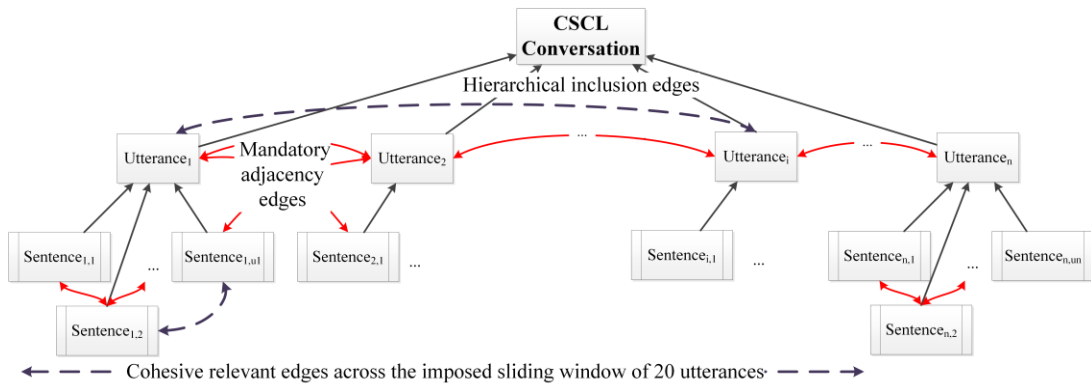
CSCL Conversation

Hierarchical inclusion edges

Utterance$_1$

Mandatory adjacency edges

Utterance$_2$

...

Utterance$_i$

...

Utterance$_n$

Sentence$_{1,1}$

...

Sentence$_{1,u1}$

Sentence$_{2,1}$

...

Sentence$_{i,1}$

...

Sentence$_{n,1}$

...

Sentence$_{n,un}$

Sentence$_{1,2}$

Sentence$_{n,2}$

Cohesive relevant edges across the imposed sliding window of 20 utterances